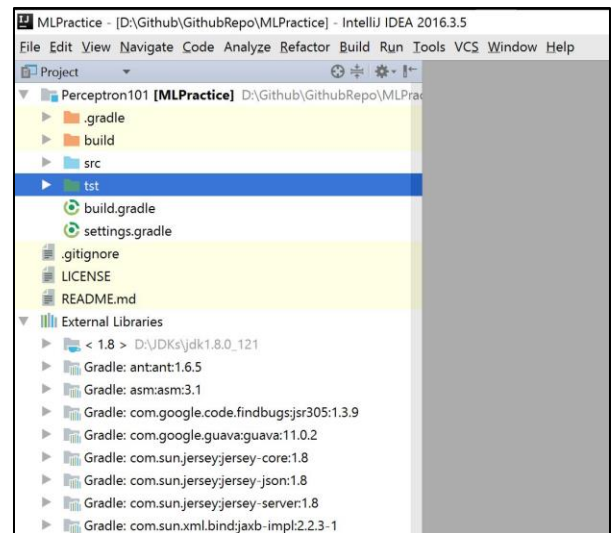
MLPractice - [D:\Github\GithubRepo\MLPractice] - IntelliJ IDEA 2016.3.5

File Edit View Navigate Code Analyze Refactor Build Run Tools VCS Window Help

Project

Perceptron101 [MLPractice] D:\Github\GithubRepo\MLPrac

.gradle

build

src

tst

build.gradle

settings.gradle

.gitignore

LICENSE

README.md

External Libraries

< 1.8 > D:\JDKs\jdk1.8.0_121

Gradle: ant:ant:1.6.5

Gradle: asm:asm:3.1

Gradle: com.google.code.findbugs:jsr305:1.3.9

Gradle: com.google.guava:guava:11.0.2

Gradle: com.sun.jersey:jersey-core:1.8

Gradle: com.sun.jersey:jersey-json:1.8

Gradle: com.sun.jersey:jersey-server:1.8

Gradle: com.sun.xml.bind:jaxb-impl:2.2.3-1